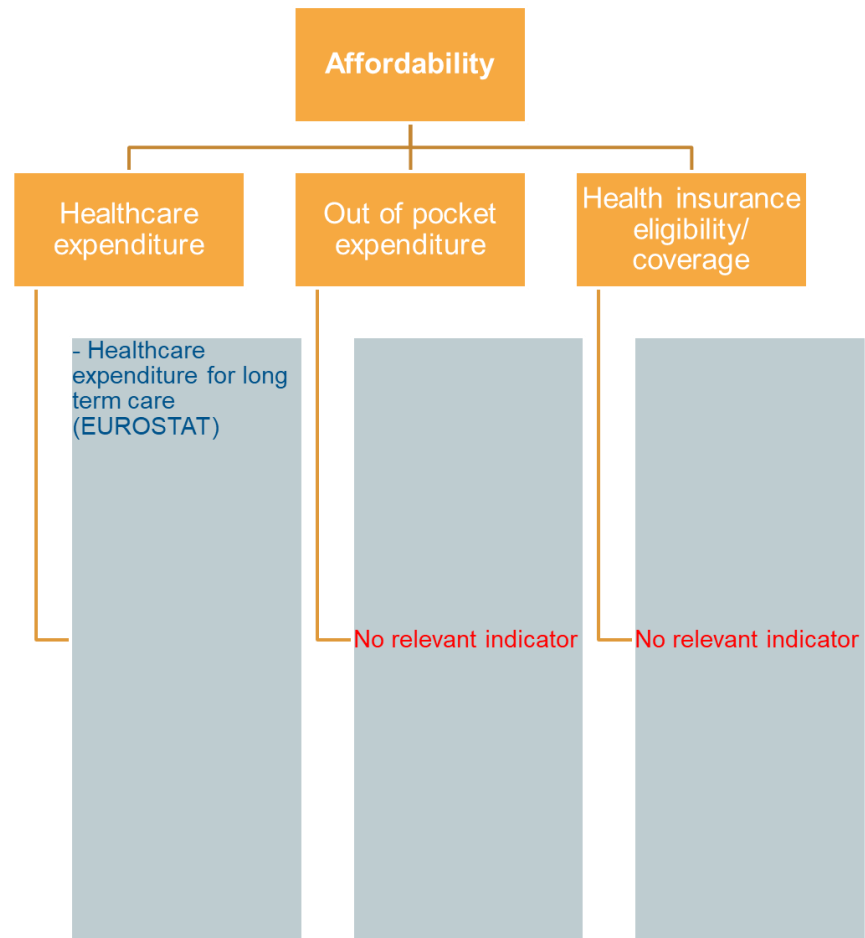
Affordability

Healthcare expenditure

Out of pocket expenditure

Health insurance eligibility/ coverage

- Healthcare expenditure for long term care (EUROSTAT)

No relevant indicator

No relevant indicator